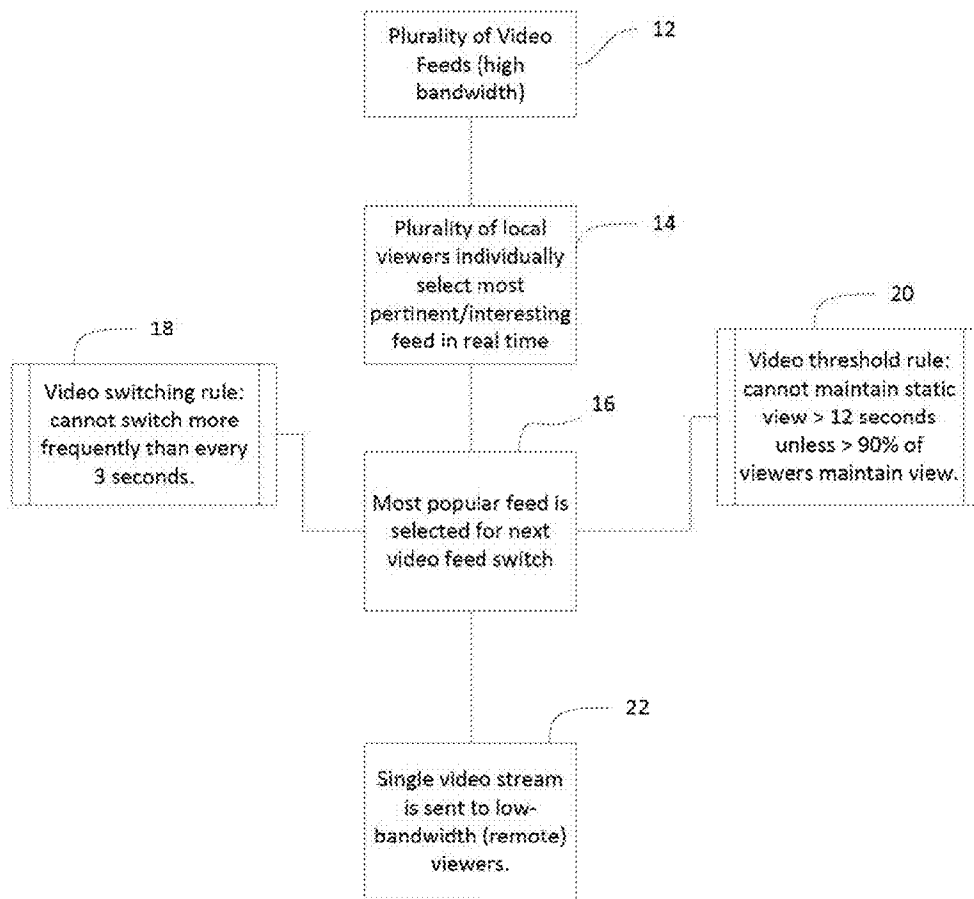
Plurality of Video Feeds (high bandwidth)

12

Plurality of local viewers individually select most pertinent/interesting feed in real time

14

18

Video switching rule: cannot switch more frequently than every 3 seconds.

20

Video threshold rule: cannot maintain static view > 12 seconds unless > 90% of viewers maintain view.

16

Most popular feed is selected for next video feed switch

22

Single video stream is sent to low-bandwidth (remote) viewers.